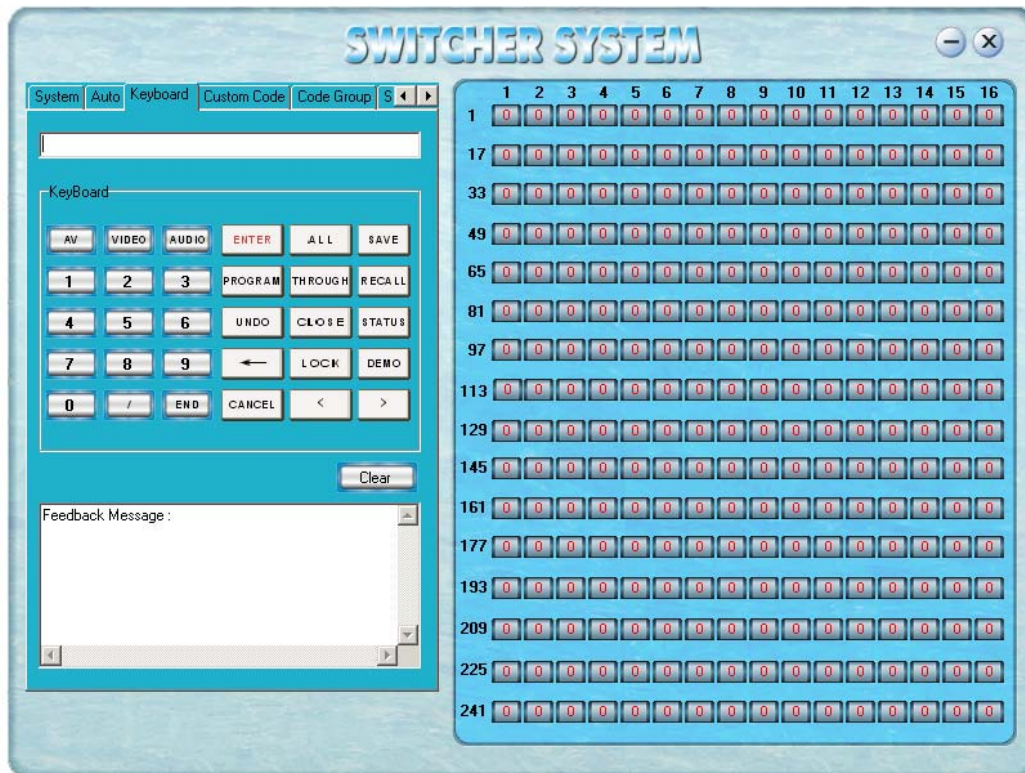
SWITCHER SYSTEM

System | Auto | Keyboard | Custom Code | Code Group | S

KeyBoard

AV VIDEO AUDIO ENTER ALL SAVE
1 2 3 PROGRAM THROUGH RECALL
4 5 6 UNDO CLOSE STATUS
7 8 9 ← LOCK DEMO
0 / END CANCEL < >

Clear

Feedback Message :

| | 1 | 2 | 3 | 4 | 5 | 6 | 7 | 8 | 9 | 10 | 11 | 12 | 13 | 14 | 15 | 16 |
|---|---|---|---|---|---|---|---|---|---|---|---|---|---|---|---|---|
| 1 | 0 | 0 | 0 | 0 | 0 | 0 | 0 | 0 | 0 | 0 | 0 | 0 | 0 | 0 | 0 | 0 |
| 17 | 0 | 0 | 0 | 0 | 0 | 0 | 0 | 0 | 0 | 0 | 0 | 0 | 0 | 0 | 0 | 0 |
| 33 | 0 | 0 | 0 | 0 | 0 | 0 | 0 | 0 | 0 | 0 | 0 | 0 | 0 | 0 | 0 | 0 |
| 49 | 0 | 0 | 0 | 0 | 0 | 0 | 0 | 0 | 0 | 0 | 0 | 0 | 0 | 0 | 0 | 0 |
| 65 | 0 | 0 | 0 | 0 | 0 | 0 | 0 | 0 | 0 | 0 | 0 | 0 | 0 | 0 | 0 | 0 |
| 81 | 0 | 0 | 0 | 0 | 0 | 0 | 0 | 0 | 0 | 0 | 0 | 0 | 0 | 0 | 0 | 0 |
| 97 | 0 | 0 | 0 | 0 | 0 | 0 | 0 | 0 | 0 | 0 | 0 | 0 | 0 | 0 | 0 | 0 |
| 113 | 0 | 0 | 0 | 0 | 0 | 0 | 0 | 0 | 0 | 0 | 0 | 0 | 0 | 0 | 0 | 0 |
| 129 | 0 | 0 | 0 | 0 | 0 | 0 | 0 | 0 | 0 | 0 | 0 | 0 | 0 | 0 | 0 | 0 |
| 145 | 0 | 0 | 0 | 0 | 0 | 0 | 0 | 0 | 0 | 0 | 0 | 0 | 0 | 0 | 0 | 0 |
| 161 | 0 | 0 | 0 | 0 | 0 | 0 | 0 | 0 | 0 | 0 | 0 | 0 | 0 | 0 | 0 | 0 |
| 177 | 0 | 0 | 0 | 0 | 0 | 0 | 0 | 0 | 0 | 0 | 0 | 0 | 0 | 0 | 0 | 0 |
| 193 | 0 | 0 | 0 | 0 | 0 | 0 | 0 | 0 | 0 | 0 | 0 | 0 | 0 | 0 | 0 | 0 |
| 209 | 0 | 0 | 0 | 0 | 0 | 0 | 0 | 0 | 0 | 0 | 0 | 0 | 0 | 0 | 0 | 0 |
| 225 | 0 | 0 | 0 | 0 | 0 | 0 | 0 | 0 | 0 | 0 | 0 | 0 | 0 | 0 | 0 | 0 |
| 241 | 0 | 0 | 0 | 0 | 0 | 0 | 0 | 0 | 0 | 0 | 0 | 0 | 0 | 0 | 0 | 0 |